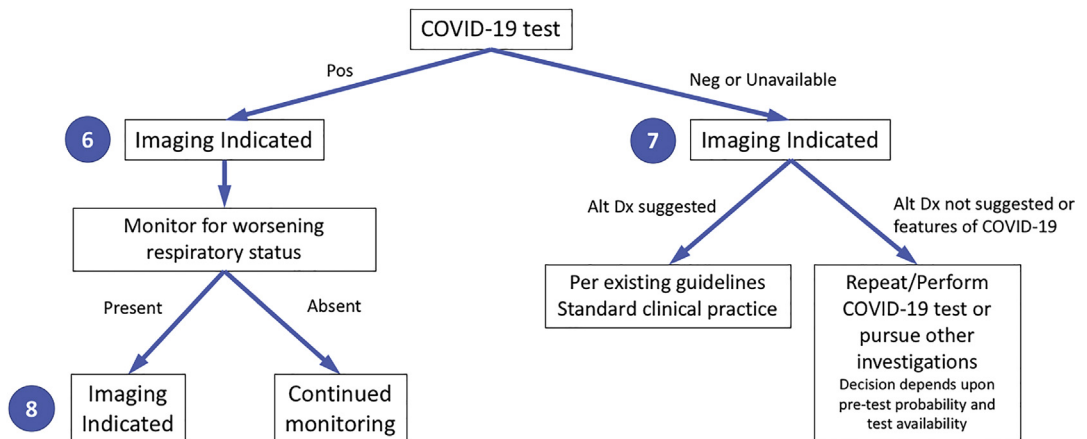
COVID-19 test

Pos

Neg or Unavailable

6

Imaging Indicated

7

Imaging Indicated

Monitor for worsening respiratory status

Alt Dx suggested

Alt Dx not suggested or features of COVID-19

Per existing guidelines Standard clinical practice

Repeat/Perform COVID-19 test or pursue other investigations
Decision depends upon pre-test probability and test availability

Present

Absent

8

Imaging Indicated

Continued monitoring